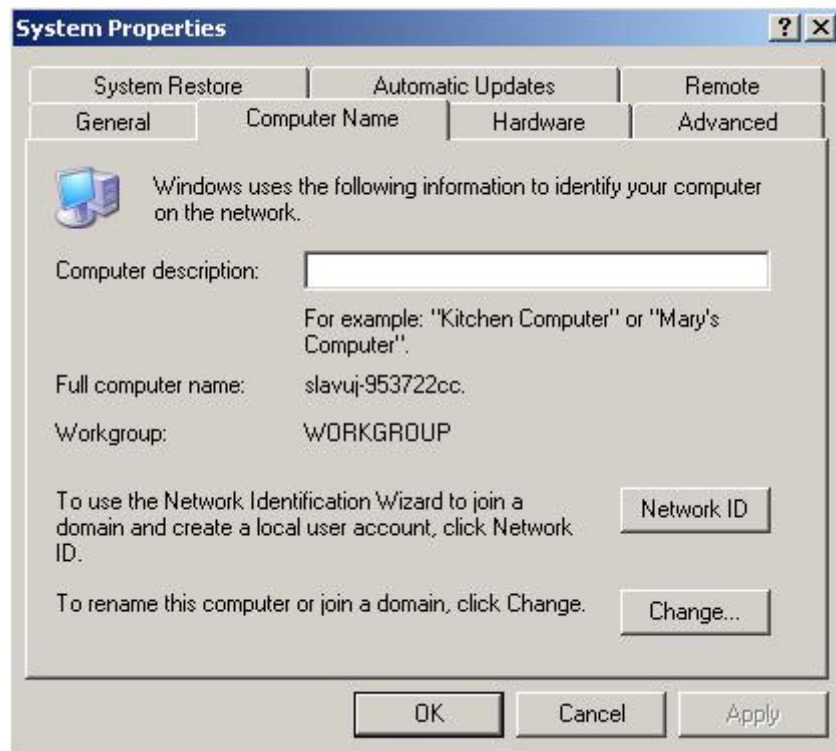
System Properties

? X

System Restore | Automatic Updates | Remote
General | Computer Name | Hardware | Advanced

Windows uses the following information to identify your computer on the network.

Computer description:

For example: "Kitchen Computer" or "Mary's Computer".

Full computer name: slavuj-953722cc.

Workgroup: WORKGROUP

To use the Network Identification Wizard to join a domain and create a local user account, click Network ID.

Network ID

To rename this computer or join a domain, click Change.

Change...

OK Cancel Apply